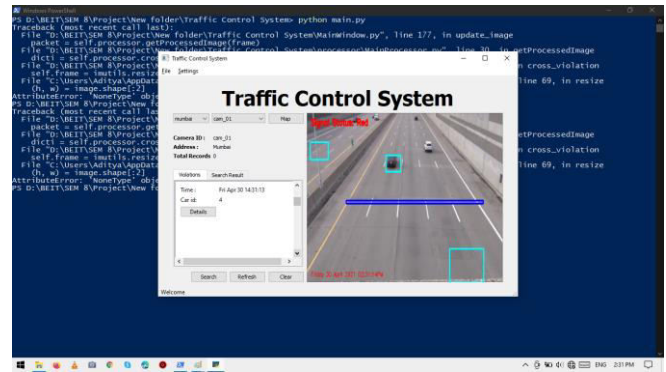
Windows PowerShell

PS D:\BEIT\SEM 8\Project\New folder\Traffic Control System> python main.py
Traceback (most recent call last):
  File "D:\BEIT\SEM 8\Project\New folder\Traffic Control System\MainWindow.py", line 177, in update_image
    packet = self.processor.getProcessedImage(frame)
  File "D:\BEIT\SEM 8\Project\New folder\Traffic Control System\processor\MainProcessor.py", line 30, in getProcessedImage
    dicti = self.processor.cros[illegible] cross_violation
  File "D:\BEIT\SEM 8\Project\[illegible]
    self.frame = imutils.resiz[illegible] line 69, in resize
  File "C:\Users\Aditya\AppData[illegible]
    (h, w) = image.shape[:2]
AttributeError: 'NoneType' obj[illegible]
PS D:\BEIT\SEM 8\Project\New f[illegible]
Traceback (most recent call la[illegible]
  File "D:\BEIT\SEM 8\Project\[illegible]
    packet = self.processor.get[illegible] etProcessedImage
  File "D:\BEIT\SEM 8\Project\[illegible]
    dicti = self.processor.cros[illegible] n cross_violation
  File "D:\BEIT\SEM 8\Project\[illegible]
    self.frame = imutils.resiz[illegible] line 69, in resize
  File "C:\Users\Aditya\AppData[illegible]
    (h, w) = image.shape[:2]
AttributeError: 'NoneType' obj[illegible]
PS D:\BEIT\SEM 8\Project\New f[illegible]

Traffic Control System
File Settings

Traffic Control System

mumbai cam_01 Map

Camera ID : cam_01
Address : Mumbai
Total Records 0

Violations Search Result

Time : Fri Apr 30 14:21:13
Car id: 4
Details

Search Refresh Clear

Welcome

Signal Status: Red

Friday 30 April 2021 02:21:14PM

ENG 2:31 PM